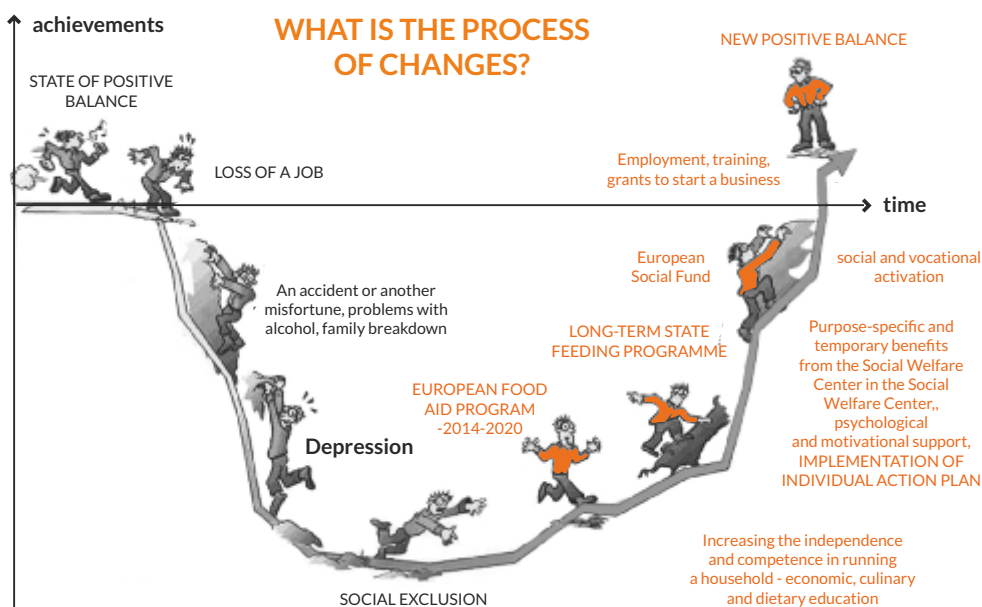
achievements

WHAT IS THE PROCESS OF CHANGES?

NEW POSITIVE BALANCE

STATE OF POSITIVE BALANCE

LOSS OF A JOB

Employment, training, grants to start a business

time

European Social Fund

social and vocational activation

An accident or another misfortune, problems with alcohol, family breakdown

LONG-TERM STATE FEEDING PROGRAMME

Purpose-specific and temporary benefits from the Social Welfare Center in the Social Welfare Center,, psychological and motivational support, IMPLEMENTATION OF INDIVIDUAL ACTION PLAN

EUROPEAN FOOD AID PROGRAM -2014-2020

Depression

Increasing the independence and competence in running a household - economic, culinary and dietary education

SOCIAL EXCLUSION